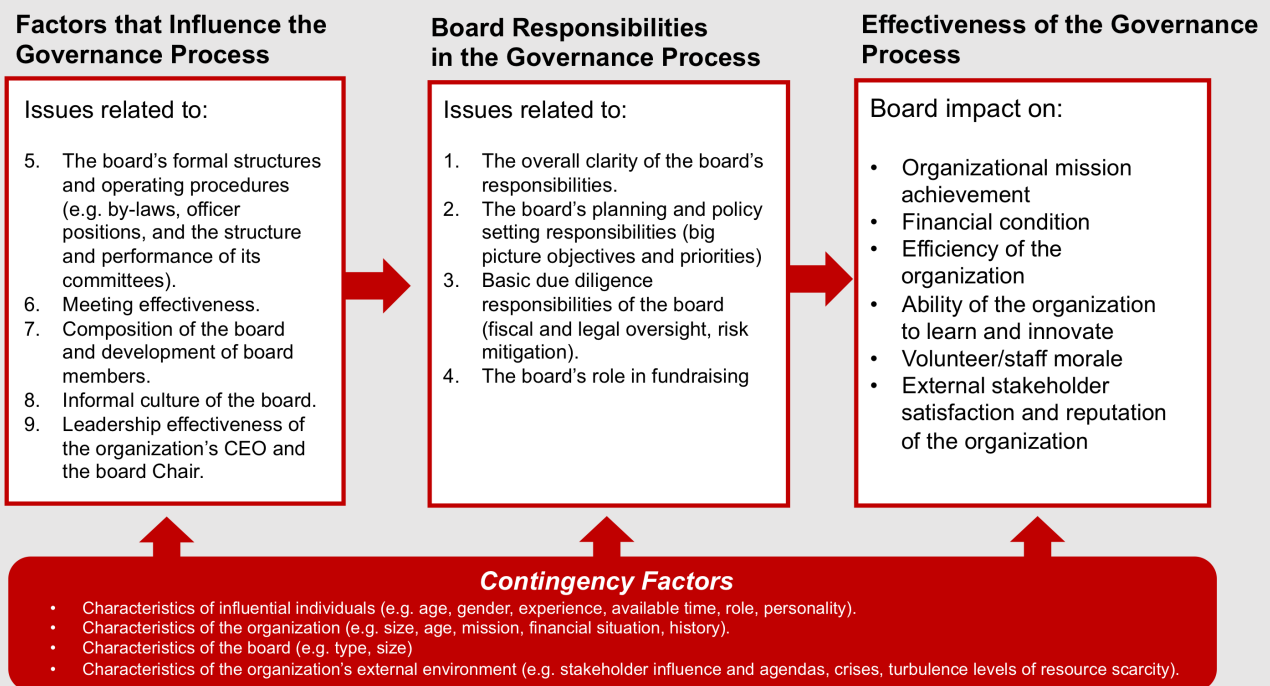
**Factors that Influence the Governance Process**

Issues related to:

5. The board's formal structures and operating procedures (e.g. by-laws, officer positions, and the structure and performance of its committees).
6. Meeting effectiveness.
7. Composition of the board and development of board members.
8. Informal culture of the board.
9. Leadership effectiveness of the organization's CEO and the board Chair.

**Board Responsibilities in the Governance Process**

Issues related to:

1. The overall clarity of the board's responsibilities.
2. The board's planning and policy setting responsibilities (big picture objectives and priorities)
3. Basic due diligence responsibilities of the board (fiscal and legal oversight, risk mitigation).
4. The board's role in fundraising

**Effectiveness of the Governance Process**

Board impact on:

- Organizational mission achievement
- Financial condition
- Efficiency of the organization
- Ability of the organization to learn and innovate
- Volunteer/staff morale
- External stakeholder satisfaction and reputation of the organization

*Contingency Factors*

- Characteristics of influential individuals (e.g. age, gender, experience, available time, role, personality).
- Characteristics of the organization (e.g. size, age, mission, financial situation, history).
- Characteristics of the board (e.g. type, size)
- Characteristics of the organization's external environment (e.g. stakeholder influence and agendas, crises, turbulence levels of resource scarcity).